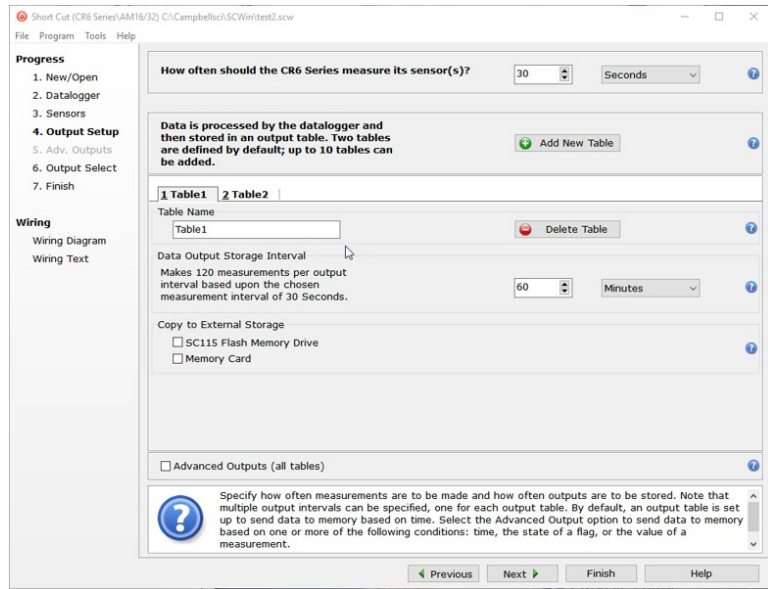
Short Cut (CR6 Series\AM16/32) C:\Campbellsci\SCWin\test2.scw

File Program Tools Help

Progress
1. New/Open
2. Datalogger
3. Sensors
4. Output Setup
5. Adv. Outputs
6. Output Select
7. Finish

Wiring
Wiring Diagram
Wiring Text

How often should the CR6 Series measure its sensor(s)? 30 Seconds

Data is processed by the datalogger and then stored in an output table. Two tables are defined by default; up to 10 tables can be added.

Add New Table

1 Table1 2 Table2

Table Name
Table1
Delete Table

Data Output Storage Interval
Makes 120 measurements per output interval based upon the chosen measurement interval of 30 Seconds.
60 Minutes

Copy to External Storage
SC115 Flash Memory Drive
Memory Card

Advanced Outputs (all tables)

Specify how often measurements are to be made and how often outputs are to be stored. Note that multiple output intervals can be specified, one for each output table. By default, an output table is set up to send data to memory based on time. Select the Advanced Output option to send data to memory based on one or more of the following conditions: time, the state of a flag, or the value of a measurement.

Previous Next Finish Help